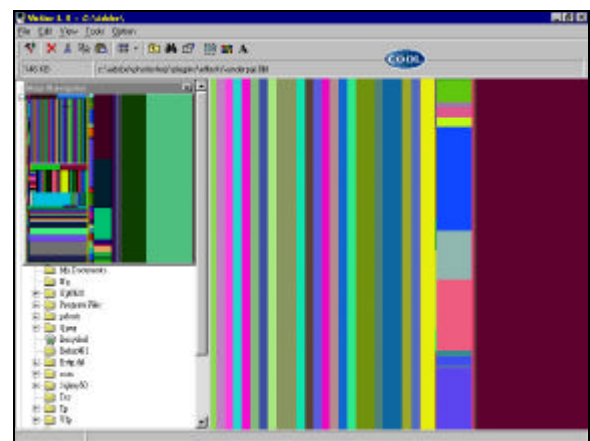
Visitor 1.0 - C:\adobe\
File Edit View Tools Option
COOL
146 KB
c:\adobe\photoshop\plugins\effects\render.plg.8bf
My Documents
Wp
Kpfile
Program Files
pdfiles
Spea
Recycled
Setup
Setup
ocm
Scltey
Tcc
Tp
Vlp